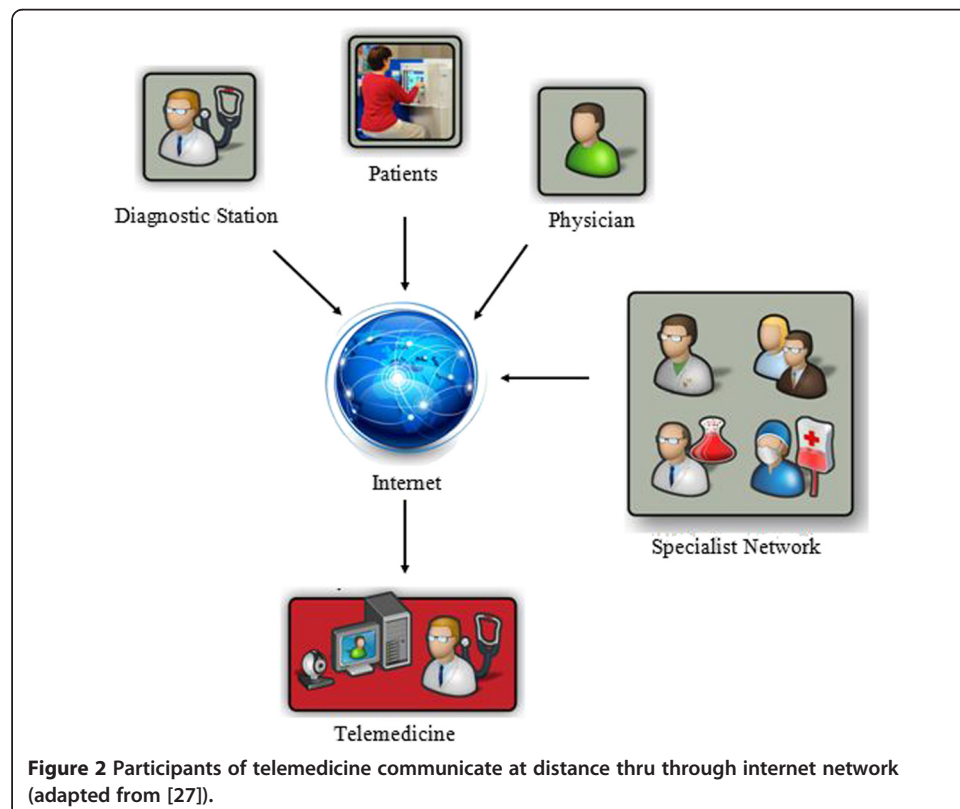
Diagnostic Station

Patients

Physician

Internet

Specialist Network

Telemedicine

**Figure 2 Participants of telemedicine communicate at distance thru through internet network (adapted from [27]).**